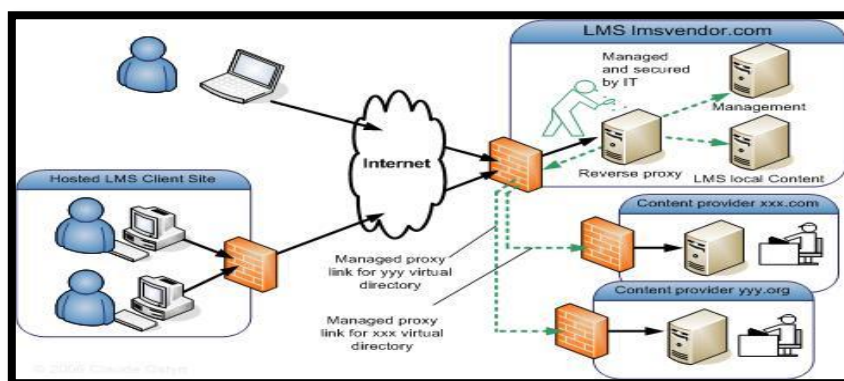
LMS lmsvendor.com

Managed and secured by IT

Management

Reverse proxy

LMS local Content

Internet

Hosted LMS Client Site

Content provider xxx.com

Managed proxy link for yyy virtual directory

Managed proxy link for xxx virtual directory

Content provider yyy.org

© 2006 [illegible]